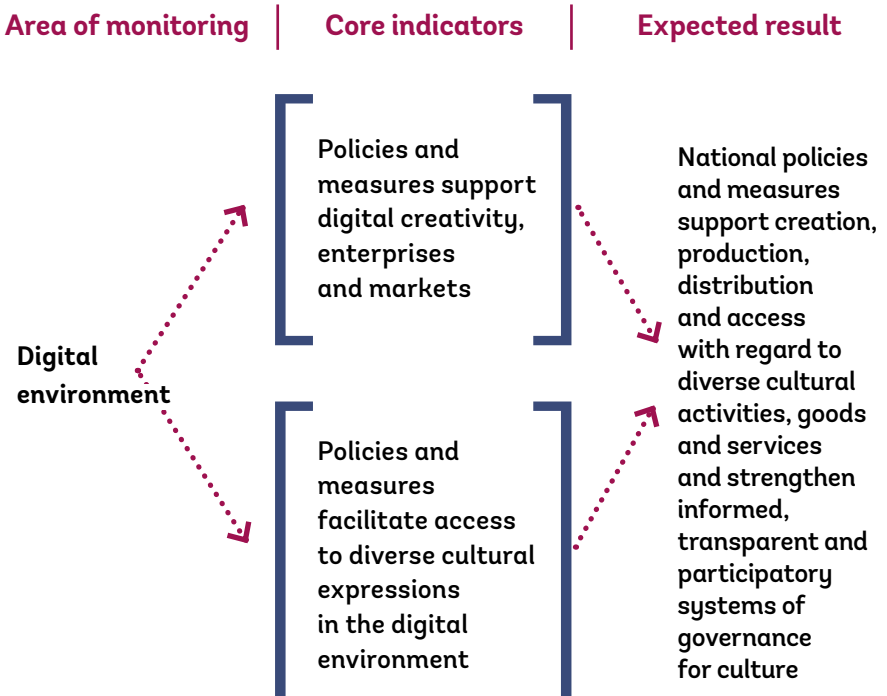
Area of monitoring | Core indicators | Expected result

Digital environment

Policies and measures support digital creativity, enterprises and markets

Policies and measures facilitate access to diverse cultural expressions in the digital environment

National policies and measures support creation, production, distribution and access with regard to diverse cultural activities, goods and services and strengthen informed, transparent and participatory systems of governance for culture